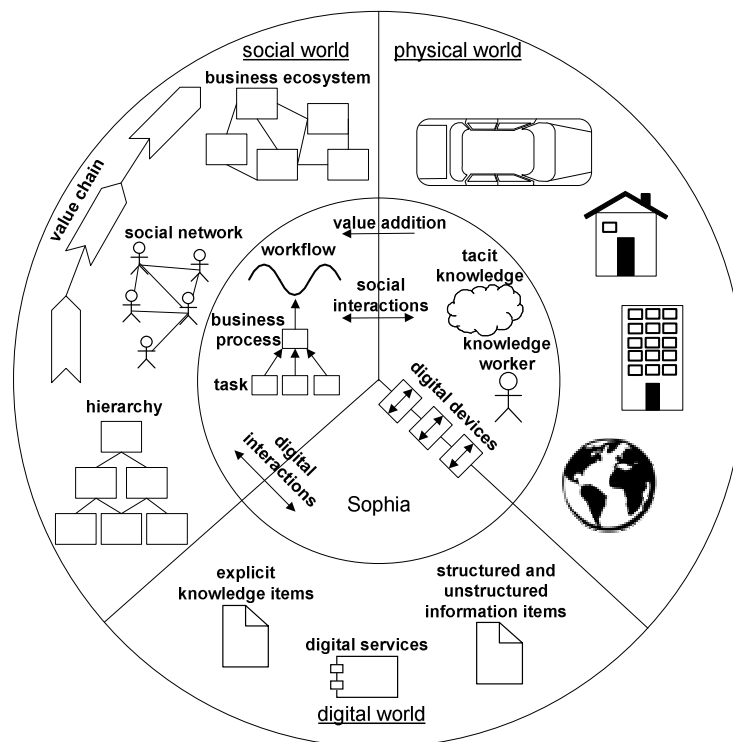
social world

physical world

business ecosystem

value chain

social network

hierarchy

value addition

workflow

tacit knowledge

social interactions

business process

knowledge worker

task

digital devices

digital interactions

Sophia

explicit knowledge items

structured and unstructured information items

digital services

digital world